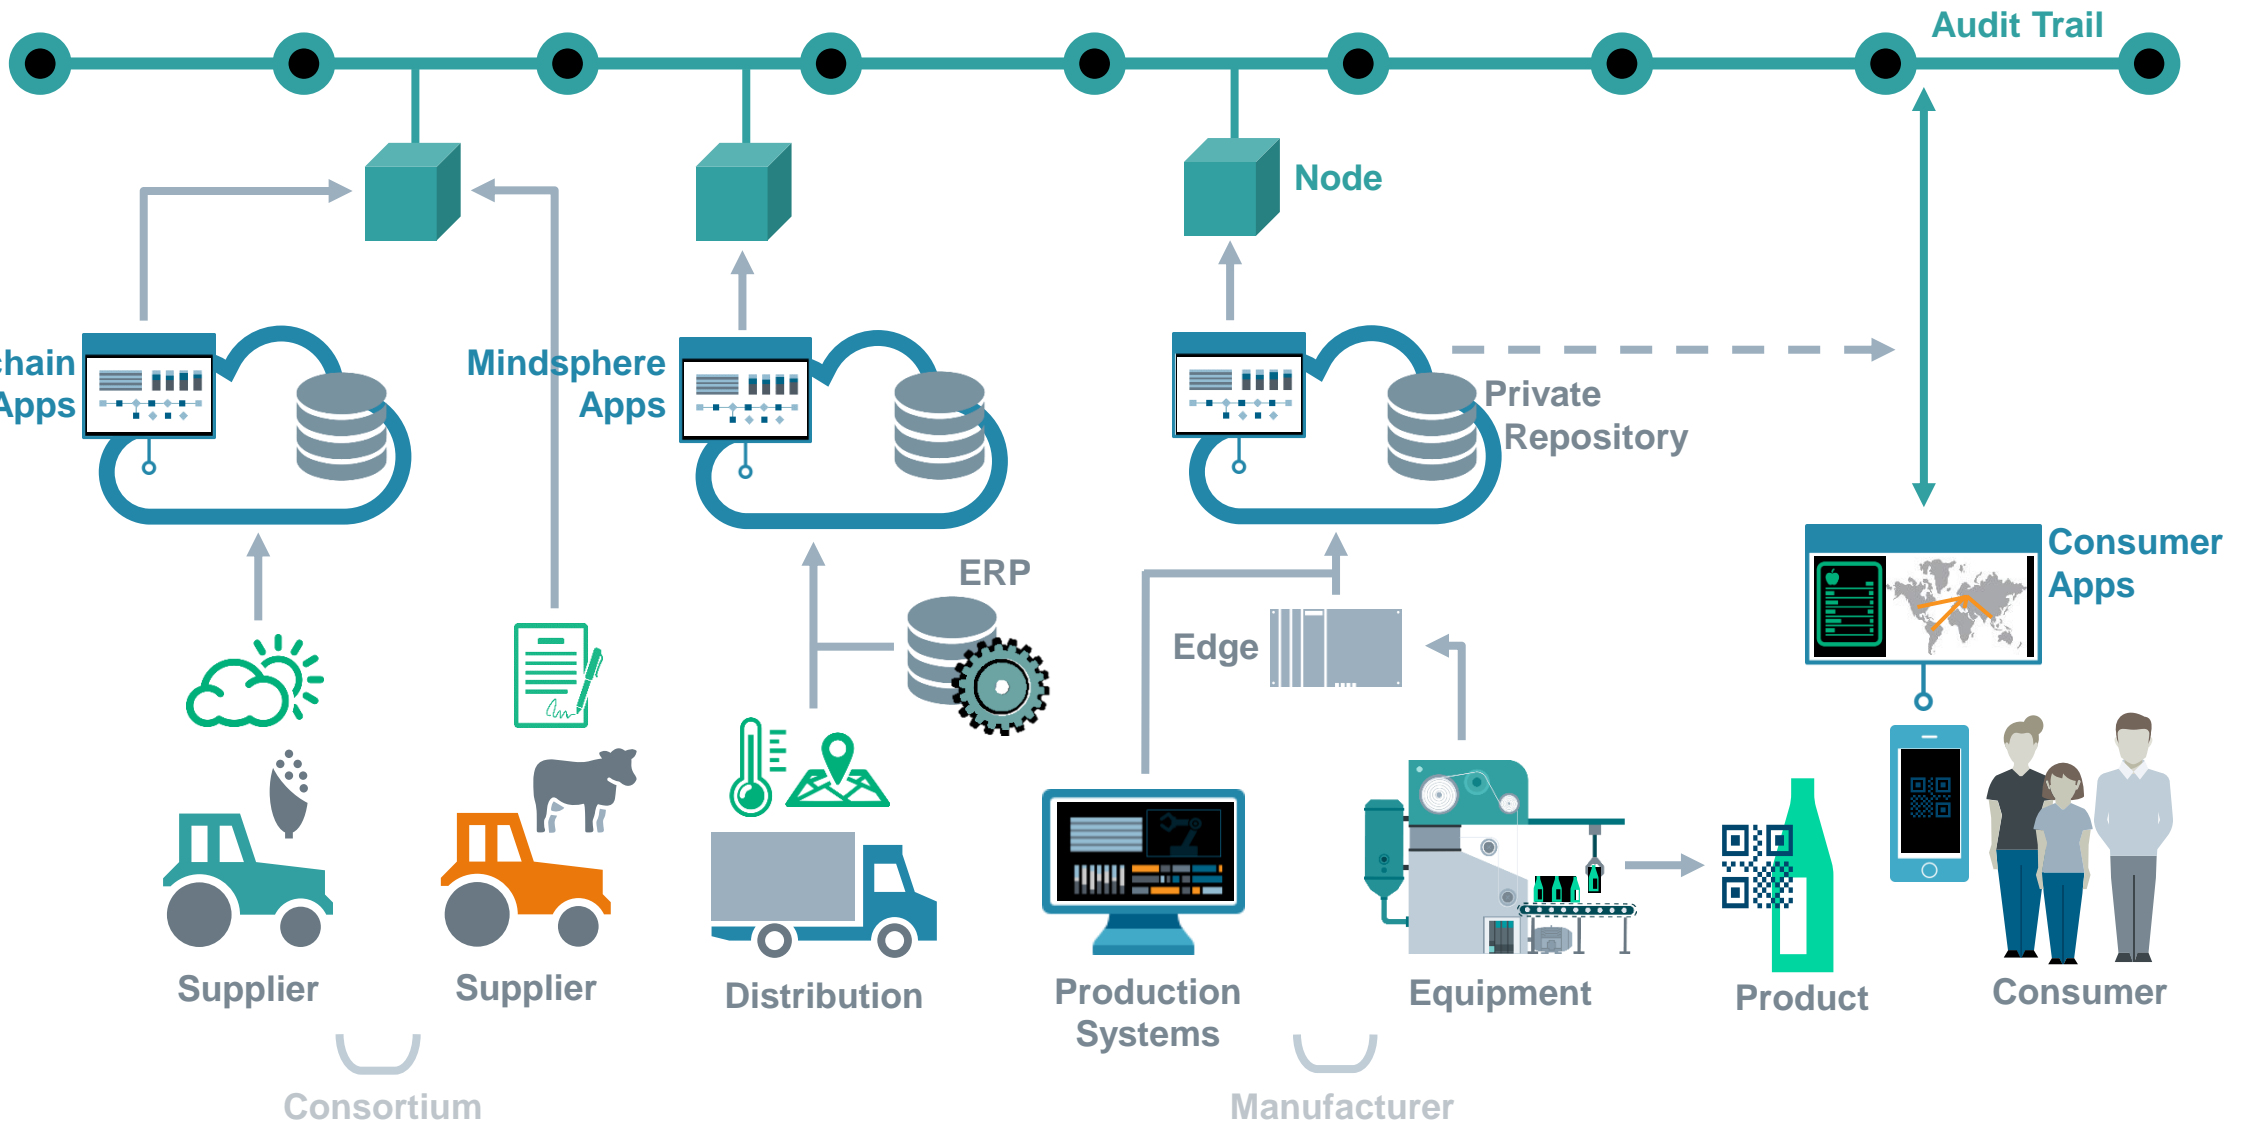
Audit Trail

Node

chain Apps

Mindsphere Apps

Private Repository

Consumer Apps

ERP

Edge

Supplier

Supplier

Distribution

Production Systems

Equipment

Product

Consumer

Consortium

Manufacturer